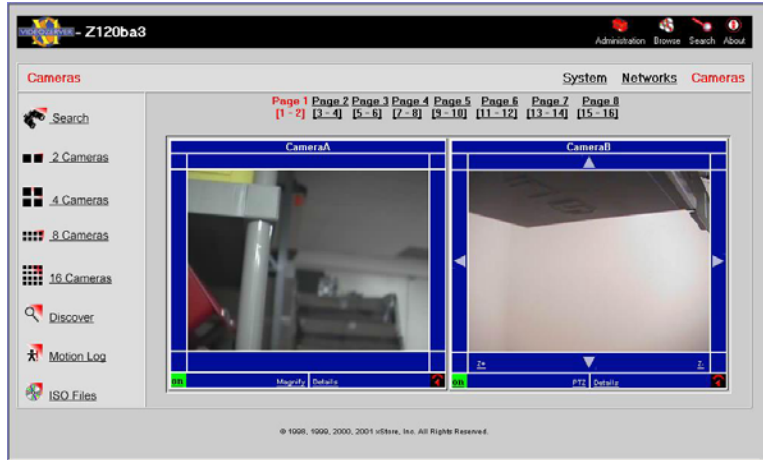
VIDEOSERVER - Z120ba3

Administration Browse Search About

Cameras

System Networks Cameras

Search

2 Cameras

4 Cameras

8 Cameras

16 Cameras

Discover

Motion Log

ISO Files

Page 1 [1 - 2] Page 2 [3 - 4] Page 3 [5 - 6] Page 4 [7 - 8] Page 5 [9 - 10] Page 6 [11 - 12] Page 7 [13 - 14] Page 8 [15 - 16]

CameraA

on Magnify Details

CameraB

Z+ Z-

on PTZ Details

© 1998, 1999, 2000, 2001 xStore, Inc. All Rights Reserved.